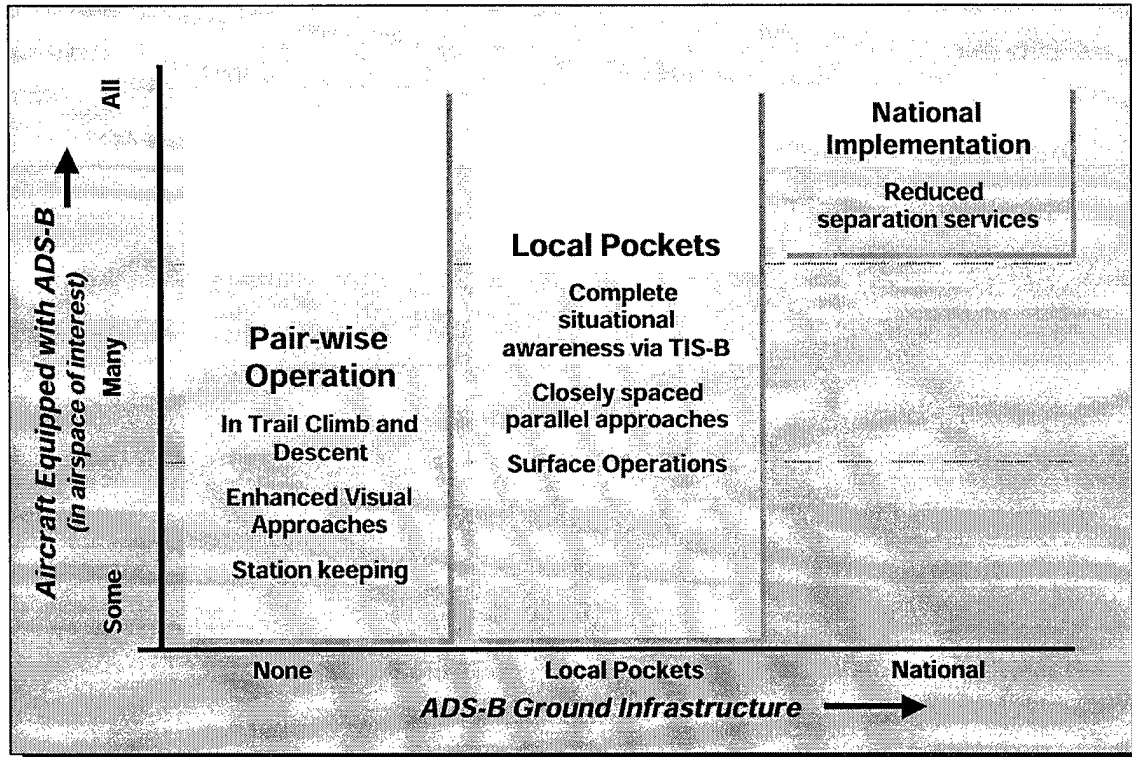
All
Many
Some

Aircraft Equipped with ADS-B
(in airspace of interest)

Pair-wise Operation

In Trail Climb and Descent

Enhanced Visual Approaches

Station keeping

Local Pockets

Complete situational awareness via TIS-B

Closely spaced parallel approaches

Surface Operations

National Implementation

Reduced separation services

None
Local Pockets
National

ADS-B Ground Infrastructure